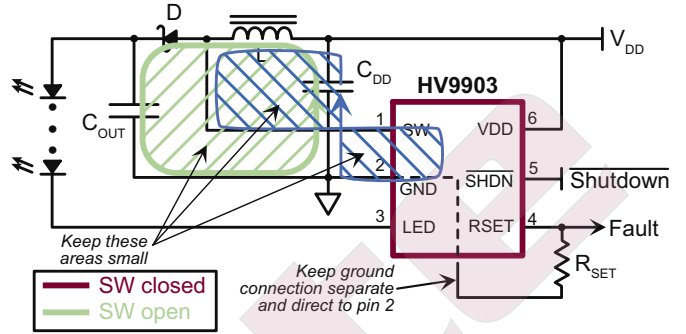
D
L
$V_{DD}$
$C_{DD}$
HV9903
$C_{OUT}$
1 SW
VDD 6
2
GND
$\overline{SHDN}$ 5
$\overline{Shutdown}$
3 LED
RSET 4
Fault
$R_{SET}$
Keep these areas small
Keep ground connection separate and direct to pin 2
SW closed
SW open